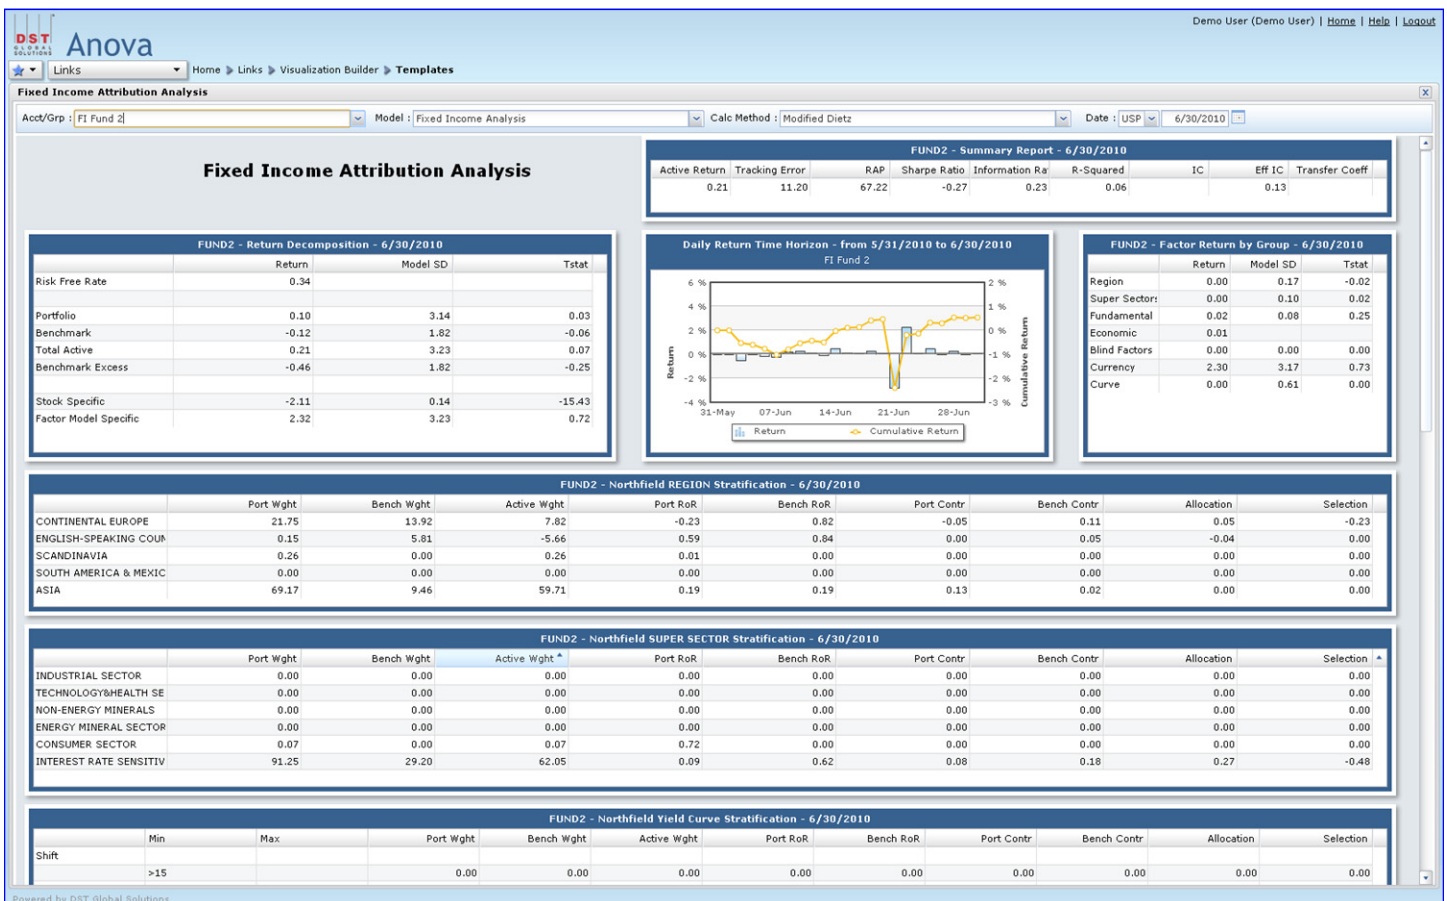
DST GLOBAL SOLUTIONS Anova

Demo User (Demo User) | Home | Help | Logout

Links

Home ▶ Links ▶ Visualization Builder ▶ Templates

Fixed Income Attribution Analysis

Acct/Grp : FI Fund 2 Model : Fixed Income Analysis Calc Method : Modified Dietz Date : USP 6/30/2010

Fixed Income Attribution Analysis

FUND2 - Summary Report - 6/30/2010

| Active Return | Tracking Error | RAP | Sharpe Ratio | Information Ra | R-Squared | IC | Eff IC | Transfer Coeff |
|---|---|---|---|---|---|---|---|---|
| 0.21 | 11.20 | 67.22 | -0.27 | 0.23 | 0.06 | | 0.13 | |

FUND2 - Return Decomposition - 6/30/2010

| | Return | Model SD | Tstat |
|---|---|---|---|
| Risk Free Rate | 0.34 | | |
| | | | |
| Portfolio | 0.10 | 3.14 | 0.03 |
| Benchmark | -0.12 | 1.82 | -0.06 |
| Total Active | 0.21 | 3.23 | 0.07 |
| Benchmark Excess | -0.46 | 1.82 | -0.25 |
| | | | |
| Stock Specific | -2.11 | 0.14 | -15.43 |
| Factor Model Specific | 2.32 | 3.23 | 0.72 |

Daily Return Time Horizon - from 5/31/2010 to 6/30/2010
FI Fund 2

6 % 4 % 2 % 0 % -2 % -4 %
Return
2 % 1 % 0 % -1 % -2 % -3 %
Cumulative Return
31-May 07-Jun 14-Jun 21-Jun 28-Jun
Return Cumulative Return

FUND2 - Factor Return by Group - 6/30/2010

| | Return | Model SD | Tstat |
|---|---|---|---|
| Region | 0.00 | 0.17 | -0.02 |
| Super Sector | 0.00 | 0.10 | 0.02 |
| Fundamental | 0.02 | 0.08 | 0.25 |
| Economic | 0.01 | | |
| Blind Factors | 0.00 | 0.00 | 0.00 |
| Currency | 2.30 | 3.17 | 0.73 |
| Curve | 0.00 | 0.61 | 0.00 |

FUND2 - Northfield REGION Stratification - 6/30/2010

| | Port Wght | Bench Wght | Active Wght | Port RoR | Bench RoR | Port Contr | Bench Contr | Allocation | Selection |
|---|---|---|---|---|---|---|---|---|---|
| CONTINENTAL EUROPE | 21.75 | 13.92 | 7.82 | -0.23 | 0.82 | -0.05 | 0.11 | 0.05 | -0.23 |
| ENGLISH-SPEAKING COUN | 0.15 | 5.81 | -5.66 | 0.59 | 0.84 | 0.00 | 0.05 | -0.04 | 0.00 |
| SCANDINAVIA | 0.26 | 0.00 | 0.26 | 0.01 | 0.00 | 0.00 | 0.00 | 0.00 | 0.00 |
| SOUTH AMERICA & MEXIC | 0.00 | 0.00 | 0.00 | 0.00 | 0.00 | 0.00 | 0.00 | 0.00 | 0.00 |
| ASIA | 69.17 | 9.46 | 59.71 | 0.19 | 0.19 | 0.13 | 0.02 | 0.00 | 0.00 |

FUND2 - Northfield SUPER SECTOR Stratification - 6/30/2010

| | Port Wght | Bench Wght | Active Wght | Port RoR | Bench RoR | Port Contr | Bench Contr | Allocation | Selection |
|---|---|---|---|---|---|---|---|---|---|
| INDUSTRIAL SECTOR | 0.00 | 0.00 | 0.00 | 0.00 | 0.00 | 0.00 | 0.00 | 0.00 | 0.00 |
| TECHNOLOGY&HEALTH SE | 0.00 | 0.00 | 0.00 | 0.00 | 0.00 | 0.00 | 0.00 | 0.00 | 0.00 |
| NON-ENERGY MINERALS | 0.00 | 0.00 | 0.00 | 0.00 | 0.00 | 0.00 | 0.00 | 0.00 | 0.00 |
| ENERGY MINERAL SECTOR | 0.00 | 0.00 | 0.00 | 0.00 | 0.00 | 0.00 | 0.00 | 0.00 | 0.00 |
| CONSUMER SECTOR | 0.07 | 0.00 | 0.07 | 0.72 | 0.00 | 0.00 | 0.00 | 0.00 | 0.00 |
| INTEREST RATE SENSITIV | 91.25 | 29.20 | 62.05 | 0.09 | 0.62 | 0.08 | 0.18 | 0.27 | -0.48 |

FUND2 - Northfield Yield Curve Stratification - 6/30/2010

| | Min | Max | Port Wght | Bench Wght | Active Wght | Port RoR | Bench RoR | Port Contr | Bench Contr | Allocation | Selection |
|---|---|---|---|---|---|---|---|---|---|---|---|
| Shift | | | | | | | | | | | |
| | >15 | | 0.00 | 0.00 | 0.00 | 0.00 | 0.00 | 0.00 | 0.00 | 0.00 | 0.00 |

Powered by DST Global Solutions